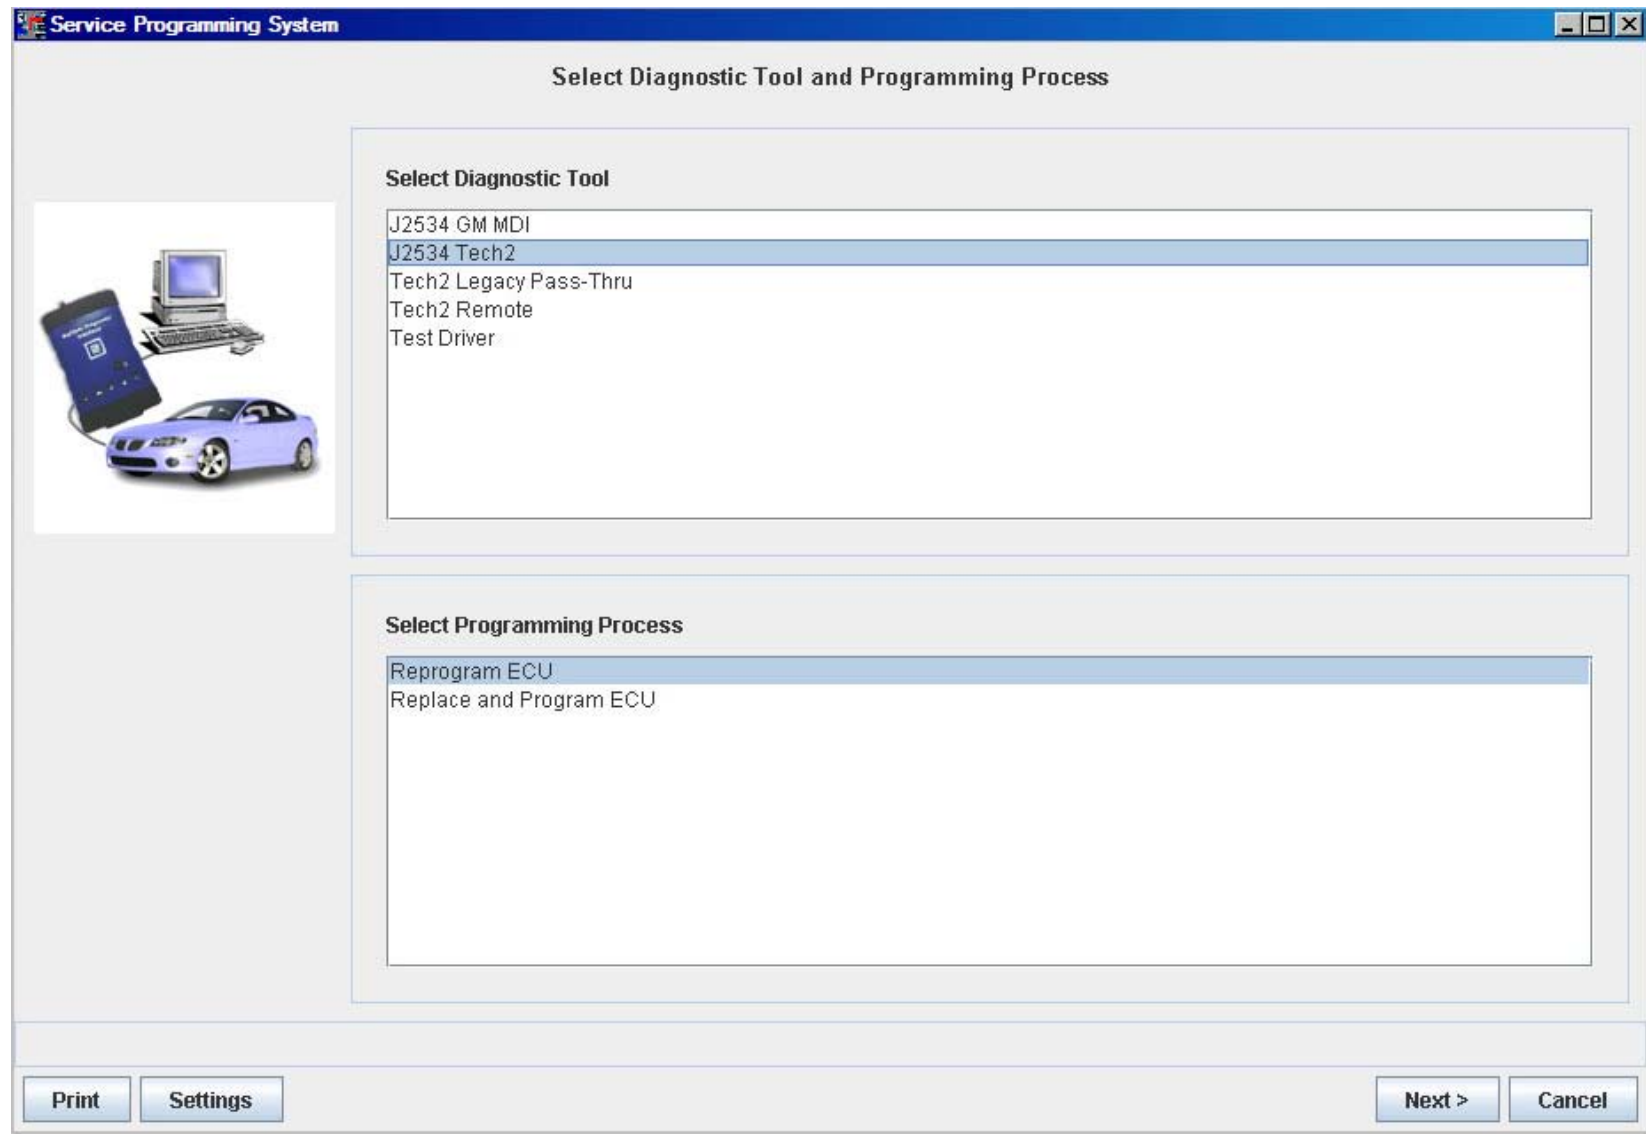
Service Programming System

Select Diagnostic Tool and Programming Process

Select Diagnostic Tool

J2534 GM MDI
J2534 Tech2
Tech2 Legacy Pass-Thru
Tech2 Remote
Test Driver

Select Programming Process

Reprogram ECU
Replace and Program ECU

Print
Settings
Next >
Cancel